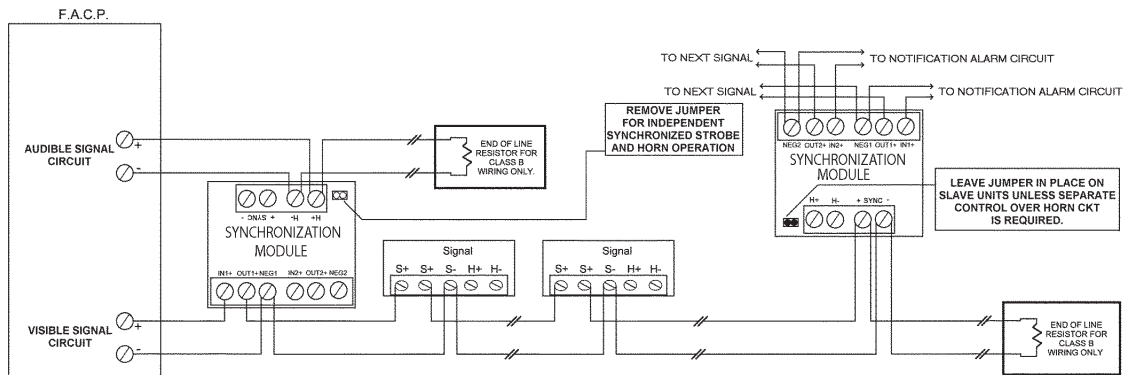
F.A.C.P.

AUDIBLE SIGNAL CIRCUIT

+

-

END OF LINE RESISTOR FOR CLASS B WIRING ONLY.

REMOVE JUMPER FOR INDEPENDENT SYNCHRONIZED STROBE AND HORN OPERATION

- SYNC + -H +H

SYNCHRONIZATION MODULE

IN1+ OUT1+ NEG1 IN2+ OUT2+ NEG2

Signal

S+ S+ S- H+ H-

Signal

S+ S+ S- H+ H-

VISIBLE SIGNAL CIRCUIT

+

-

TO NEXT SIGNAL

TO NOTIFICATION ALARM CIRCUIT

TO NEXT SIGNAL

TO NOTIFICATION ALARM CIRCUIT

NEG2 OUT2+ IN2+ NEG1 OUT1+ IN1+

SYNCHRONIZATION MODULE

H+ H- + SYNC -

LEAVE JUMPER IN PLACE ON SLAVE UNITS UNLESS SEPARATE CONTROL OVER HORN CKT IS REQUIRED.

END OF LINE RESISTOR FOR CLASS B WIRING ONLY